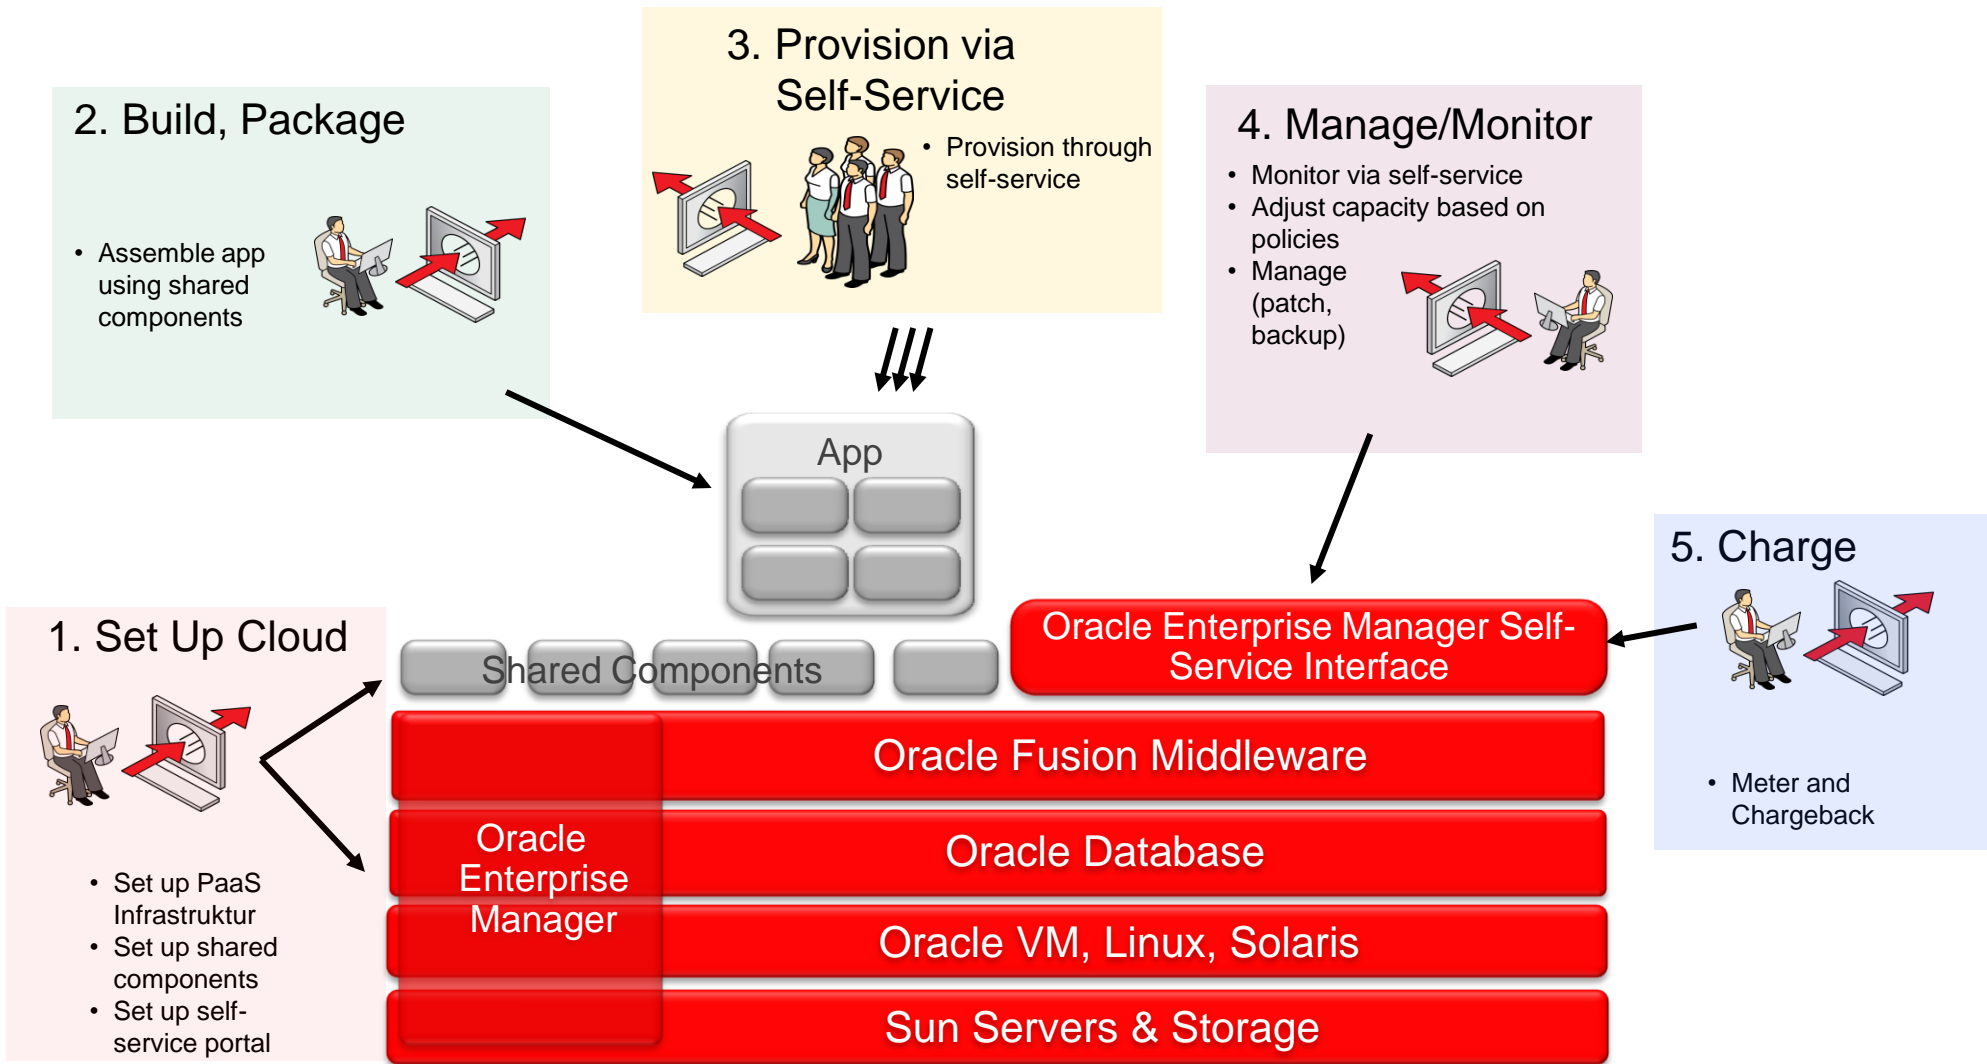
3. Provision via Self-Service

- Provision through self-service

2. Build, Package

- Assemble app using shared components

4. Manage/Monitor

- Monitor via self-service
- Adjust capacity based on policies
- Manage (patch, backup)

App

5. Charge

- Meter and Chargeback

1. Set Up Cloud

- Set up PaaS Infrastruktur
- Set up shared components
- Set up self-service portal

Shared Components

Oracle Enterprise Manager Self-Service Interface

Oracle Fusion Middleware

Oracle Enterprise Manager

Oracle Database

Oracle VM, Linux, Solaris

Sun Servers & Storage